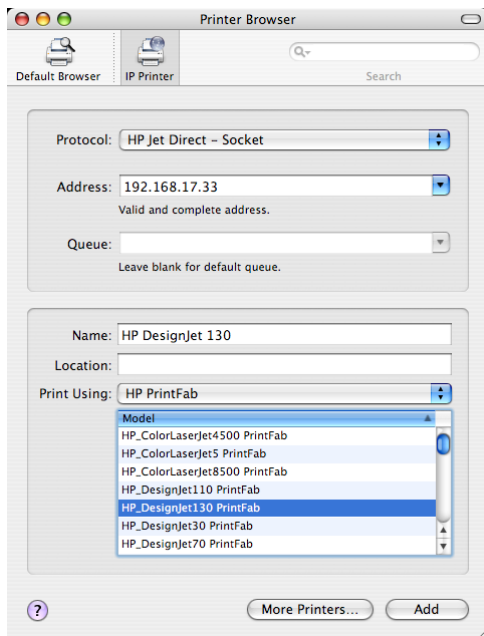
Printer Browser

Default Browser
IP Printer
Search

Protocol: HP Jet Direct - Socket

Address: 192.168.17.33
Valid and complete address.

Queue:
Leave blank for default queue.

Name: HP DesignJet 130
Location:
Print Using: HP PrintFab

| Model |
|---|
| HP_ColorLaserJet4500 PrintFab |
| HP_ColorLaserJet5 PrintFab |
| HP_ColorLaserJet8500 PrintFab |
| HP_DesignJet110 PrintFab |
| HP_DesignJet130 PrintFab |
| HP_DesignJet30 PrintFab |
| HP_DesignJet70 PrintFab |

?
More Printers...
Add